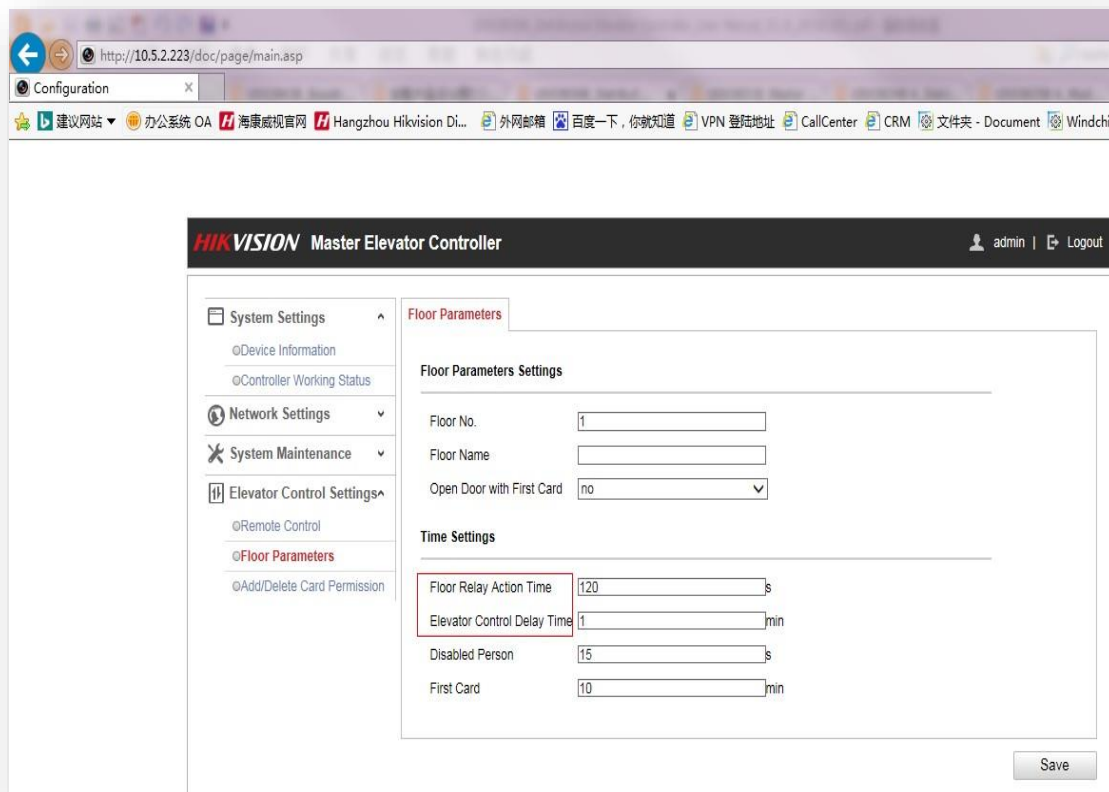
http://10.5.2.223/doc/page/main.asp

Configuration ×

建议网站 ▾ 办公系统 OA 海康威视官网 Hangzhou Hikvision Di... 外网邮箱 百度一下，你就知道 VPN 登陆地址 CallCenter CRM 文件夹 - Document Windchi

HIKVISION Master Elevator Controller

admin | Logout

System Settings

Device Information

Controller Working Status

Network Settings

System Maintenance

Elevator Control Settings

Remote Control

Floor Parameters

Add/Delete Card Permission

Floor Parameters

Floor Parameters Settings

Floor No. 1

Floor Name

Open Door with First Card no

Time Settings

Floor Relay Action Time 120 s

Elevator Control Delay Time 1 min

Disabled Person 15 s

First Card 10 min

Save